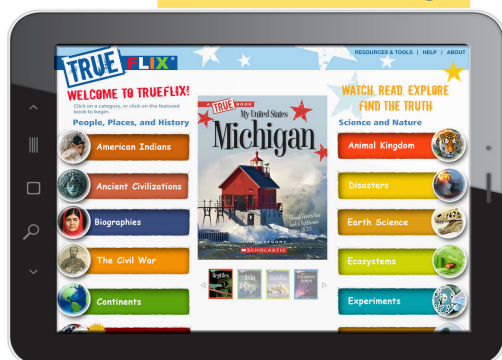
RESOURCES & TOOLS | HELP | ABOUT

TRUE FLIX

WELCOME TO TRUEFLIX!

Click on a category, or click on the featured book to begin.

People, Places, and History

American Indians

Ancient Civilizations

Biographies

The Civil War

Continents

A TRUE BOOK

My United States

Michigan

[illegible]

SCHOLASTIC

Reptiles

WATCH. READ. EXPLORE
FIND THE TRUTH.

Science and Nature

Animal Kingdom

Disasters

Earth Science

Ecosystems

Experiments